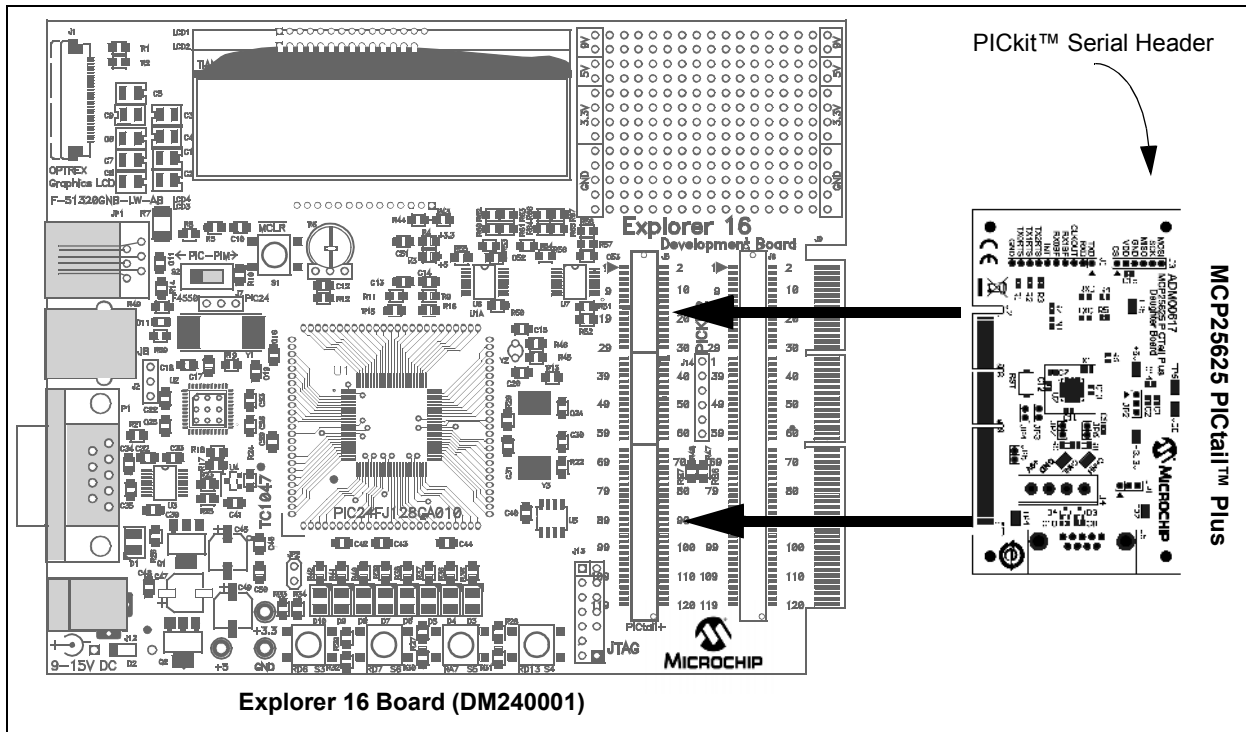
PICkit™ Serial Header

LCD1
LCD2
OPTREX
Graphics LCD
F-51320GNB-LW-AB
MCLR
PIC-PIM
PIC24
9V
5V
3.3V
GND
Explorer 16
Development Board
2
1
10
9
20
19
29
30
39
40
49
50
59
60
69
70
79
80
89
90
99
100
109
110
119
120
PICkit
J14
PICtail+
JTAG
U1
PIC24FJ128GA010
TC1047
+3.3
+5
GND
9-15V DC
RD6 S3
RD7 S6
RA7 S5
RD13 S4
MICROCHIP

MCP25625 PICtail™ Plus
ADM00617
MCP25625 PICtail Plus Daughter Board
MICROCHIP
RST
GND
+3.3
+5

Explorer 16 Board (DM240001)